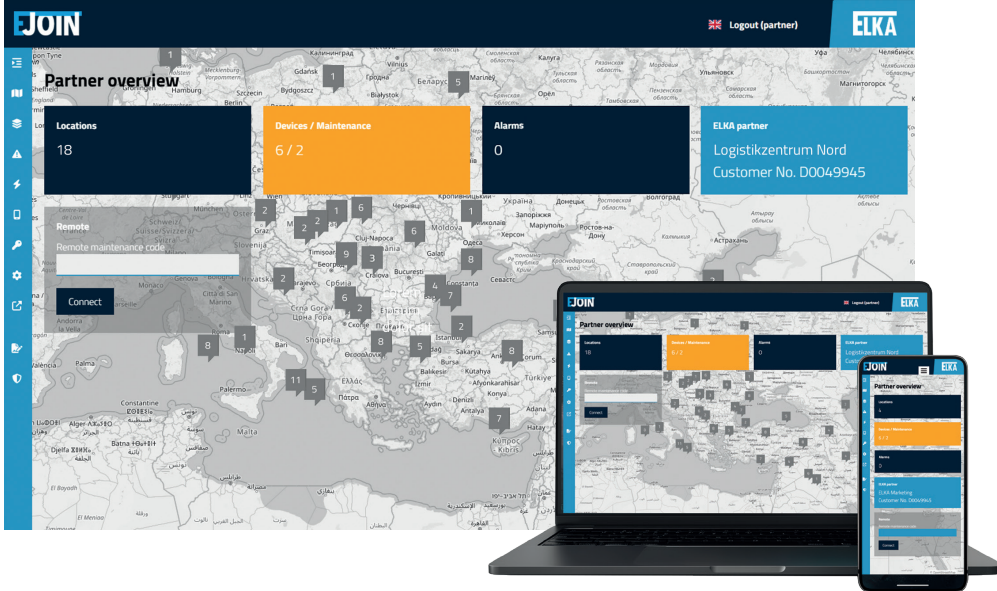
EJOIN

Logout (partner)

ELKA

Partner overview

Locations
18

Devices / Maintenance
6 / 2

Alarms
0

ELKA partner
Logistikzentrum Nord
Customer No. D0049945

Remote
Remote maintenance code

Connect

EJOIN

Logout (partner)

ELKA

Partner overview

Locations
18

Devices / Maintenance
6 / 2

Alarms
0

ELKA partner
Logistikzentrum Nord

Remote

Connect

EJOIN

ELKA

Partner overview

Locations

Devices / Maintenance
6 / 2

Alarms
0

ELKA partner
ELKA Marketing
Customer No. D0049945

Remote

Connect